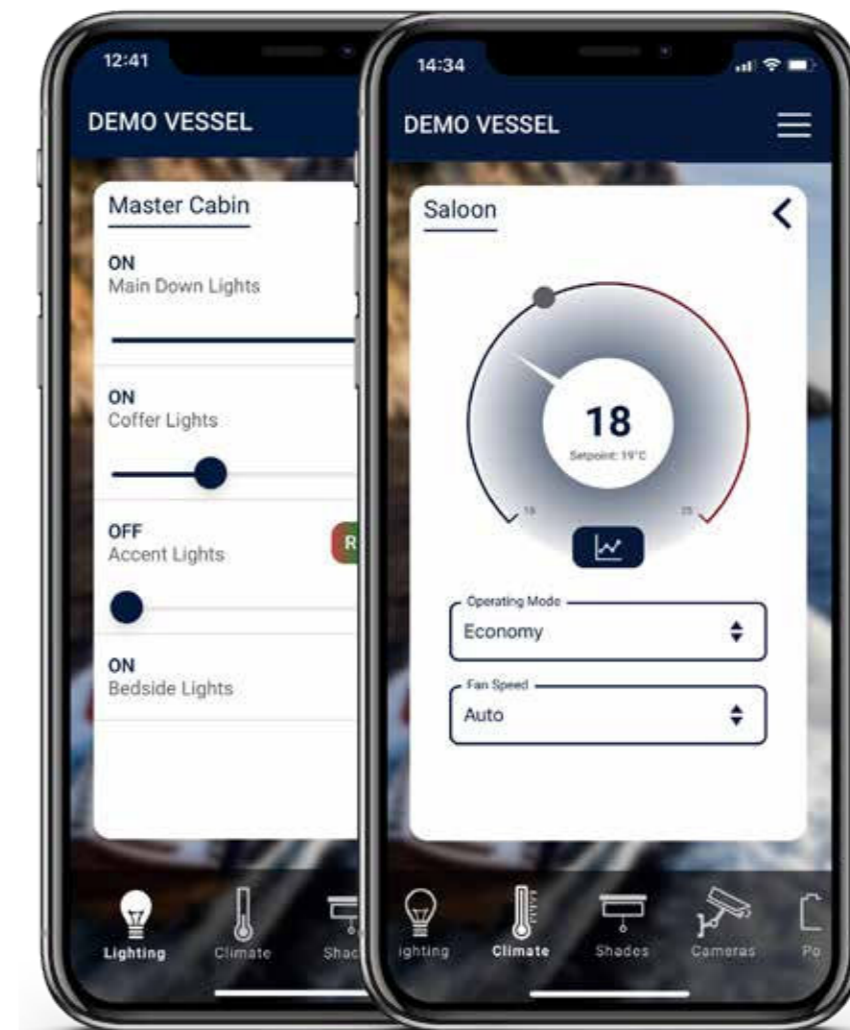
12:41

DEMO VESSEL

Master Cabin

ON
Main Down Lights

ON
Coffer Lights

OFF
Accent Lights

R

ON
Bedside Lights

Lighting Climate Shac

14:34

DEMO VESSEL

Saloon

18
Setpoint: 19°C

16 25

Operating Mode
Economy

Fan Speed
Auto

ighting Climate Shades Cameras Po